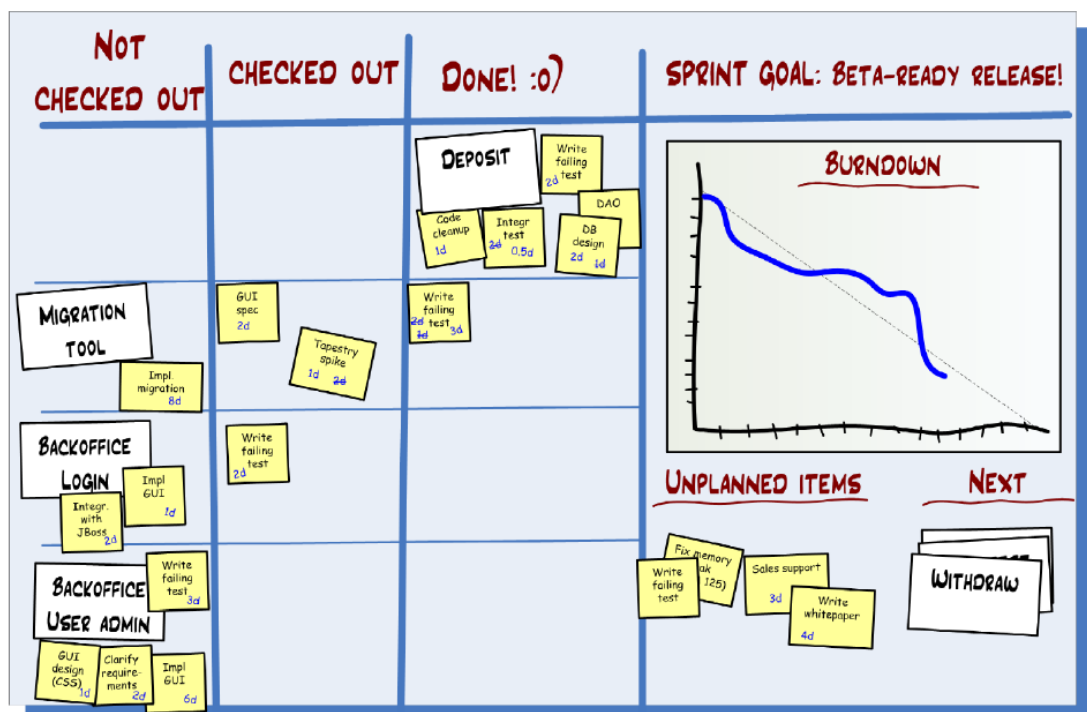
Not checked out

Checked out

Done! :o)

Sprint goal: Beta-ready release!

Deposit

Write failing test 2d

DAO

Code cleanup 1d

Integr test 2d 0.5d

DB design 2d 1d

Migration tool

Impl migration 8d

GUI spec 2d

Tapestry spike 1d 2d

Write failing test 2d 3d 1d

Backoffice Login

Impl GUI 1d

Integr. with JBoss 2d

Write failing test 2d

Backoffice User admin

Write failing test 3d

GUI design (CSS) 1d

Clarify requirements 2d

Impl GUI 6d

Burndown

Unplanned items

Fix memory leak (JIRA 125)

Write failing test

Sales support 3d

Write whitepaper 4d

Next

Withdraw